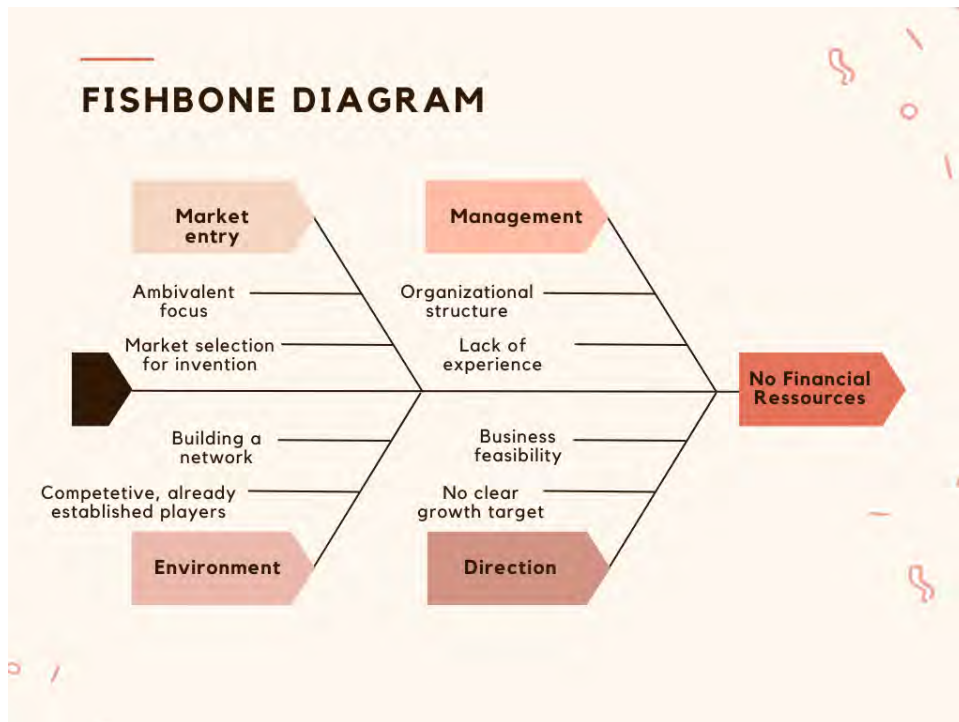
FISHBONE DIAGRAM

Market entry

Management

Ambivalent focus

Organizational structure

Market selection for invention

Lack of experience

No Financial Ressources

Building a network

Business feasibility

Competetive, already established players

No clear growth target

Environment

Direction